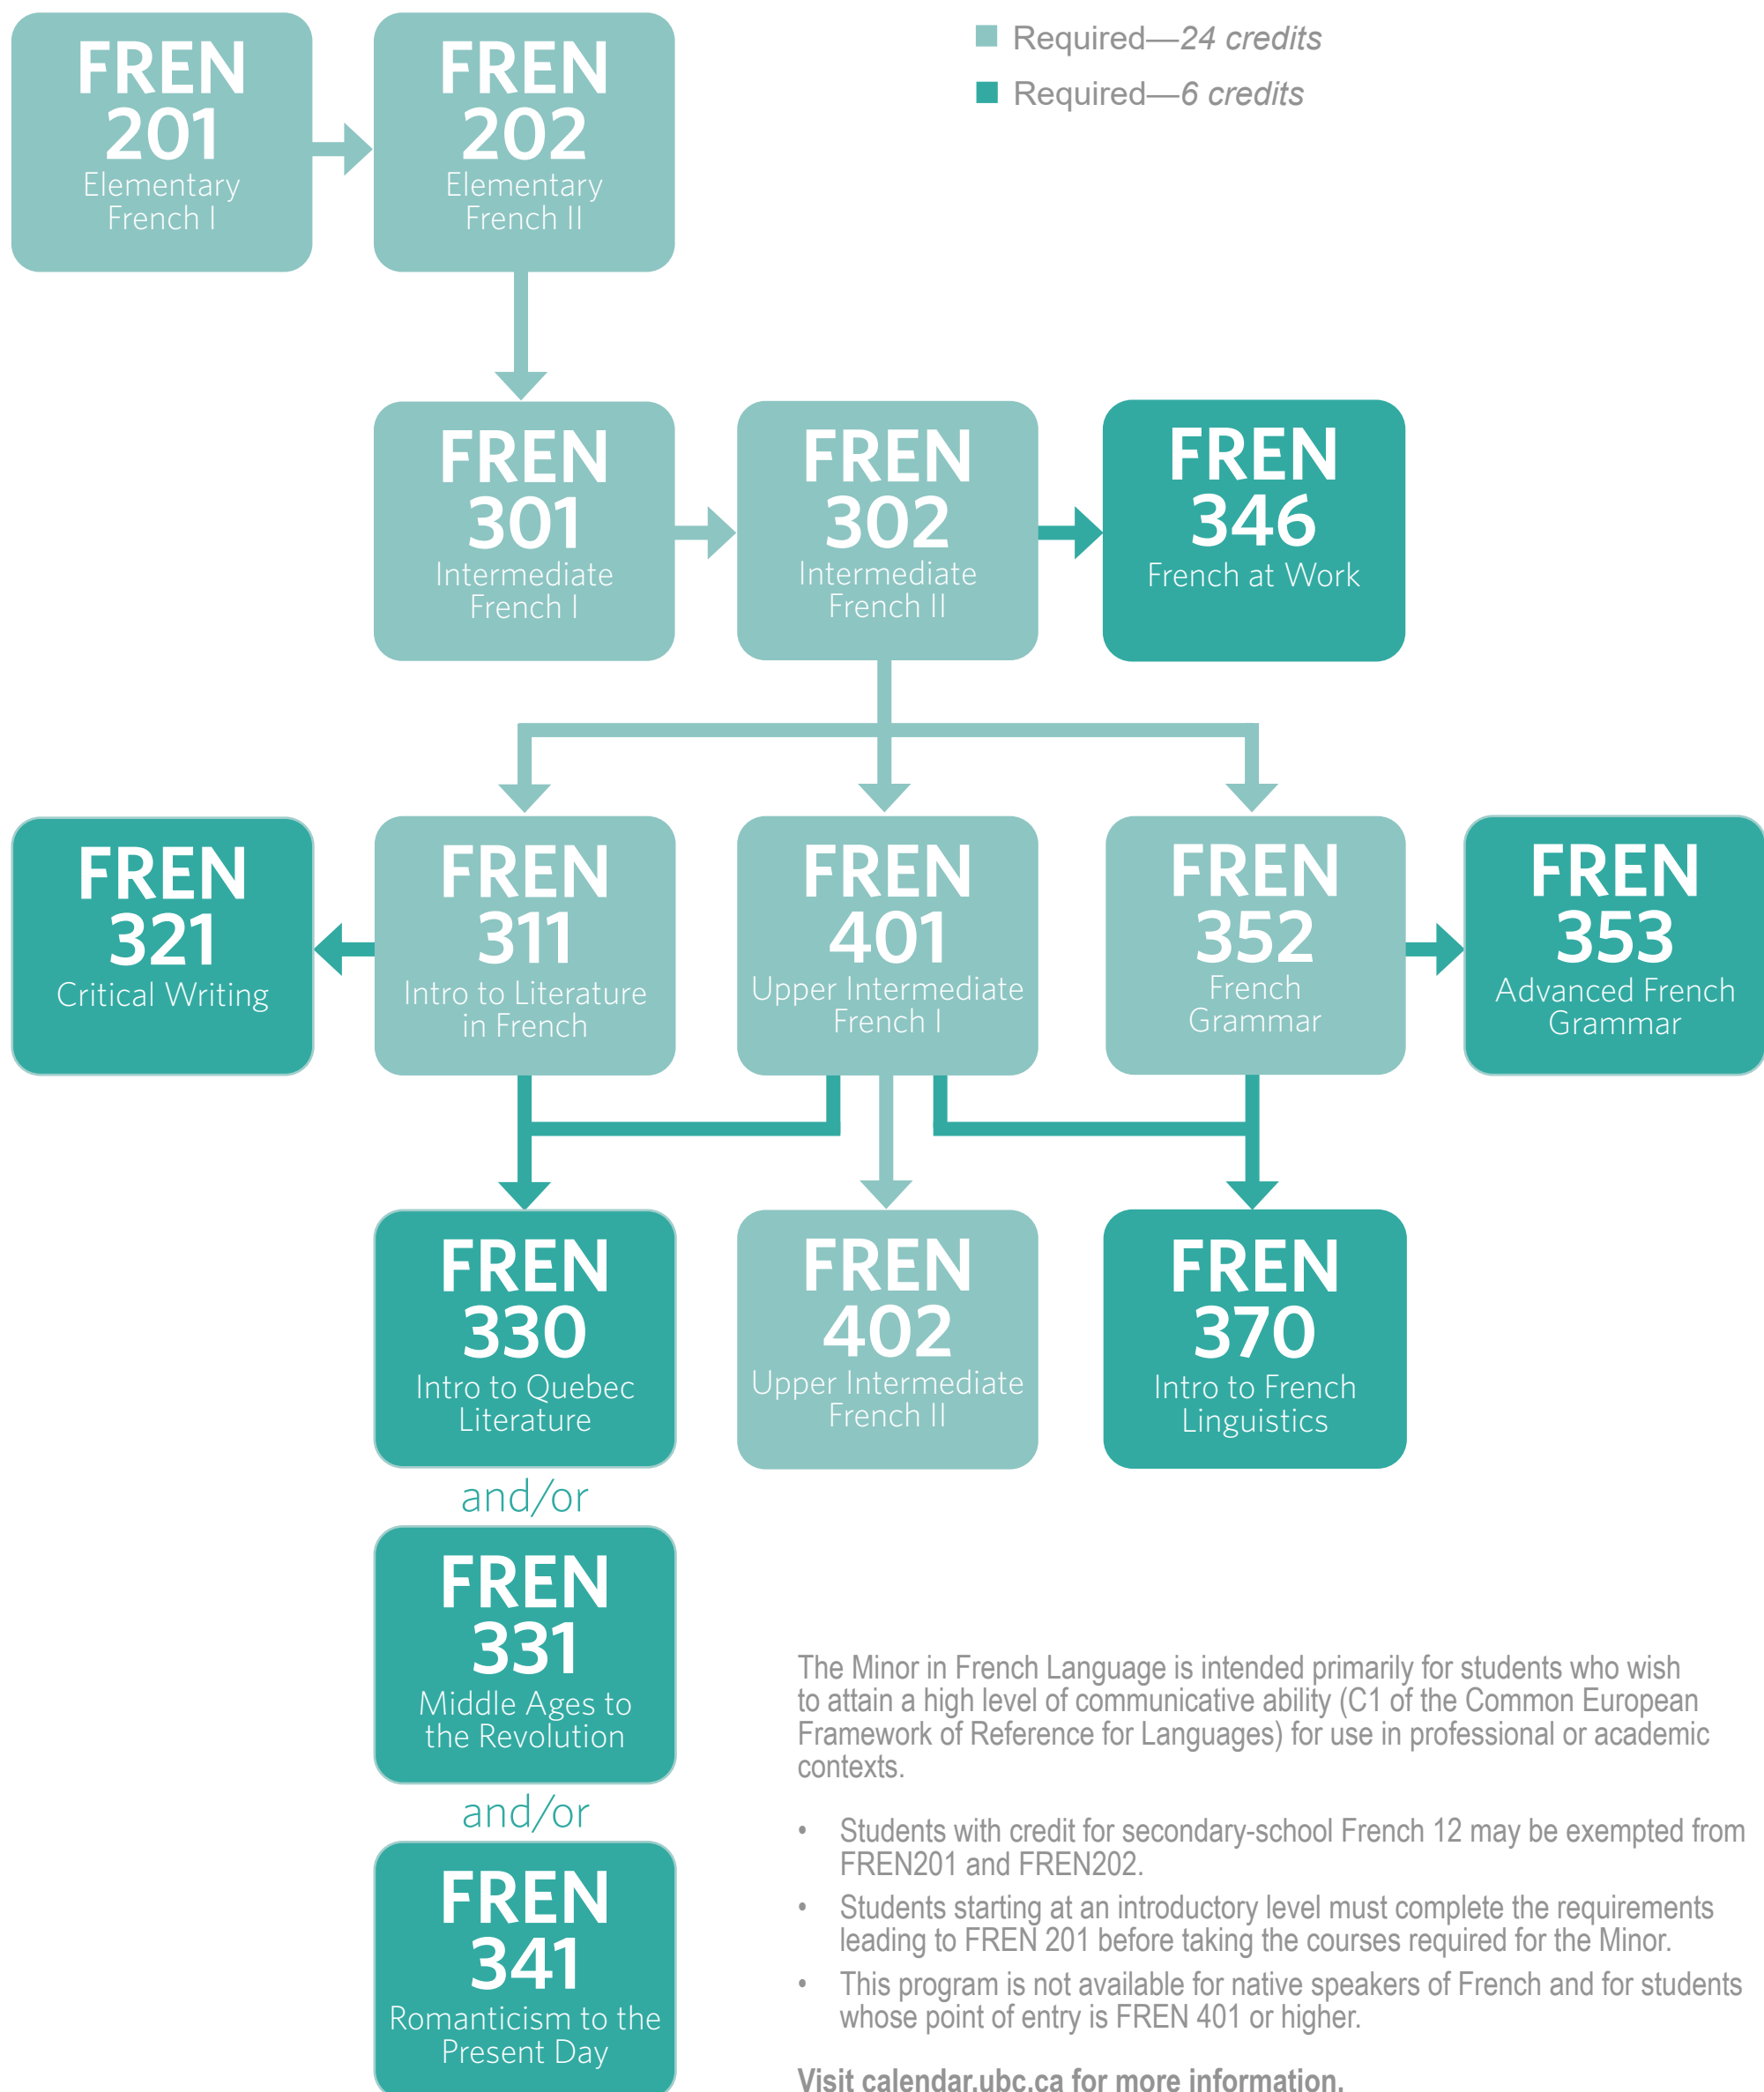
FREN 201 Elementary French I

FREN 202 Elementary French II

Required—*24 credits*

Required—*6 credits*

FREN 301 Intermediate French I

FREN 302 Intermediate French II

FREN 346 French at Work

FREN 321 Critical Writing

FREN 311 Intro to Literature in French

FREN 401 Upper Intermediate French I

FREN 352 French Grammar

FREN 353 Advanced French Grammar

FREN 330 Intro to Quebec Literature

FREN 402 Upper Intermediate French II

FREN 370 Intro to French Linguistics

and/or

FREN 331 Middle Ages to the Revolution

and/or

FREN 341 Romanticism to the Present Day

The Minor in French Language is intended primarily for students who wish to attain a high level of communicative ability (C1 of the Common European Framework of Reference for Languages) for use in professional or academic contexts.

• Students with credit for secondary-school French 12 may be exempted from FREN201 and FREN202.

• Students starting at an introductory level must complete the requirements leading to FREN 201 before taking the courses required for the Minor.

• This program is not available for native speakers of French and for students whose point of entry is FREN 401 or higher.

Visit calendar.ubc.ca for more information.